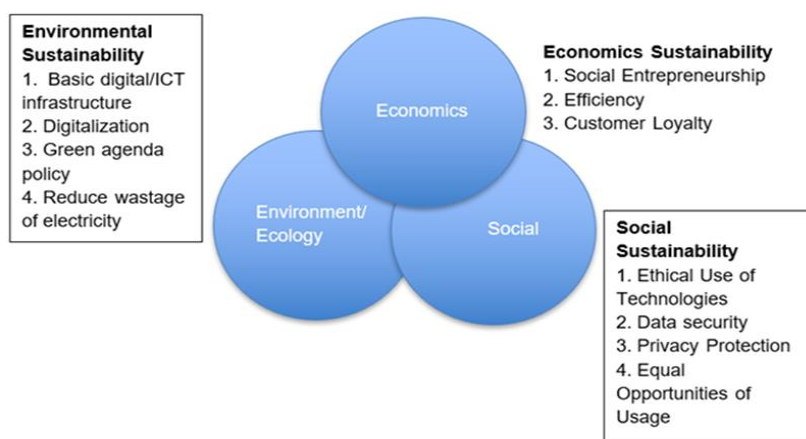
**Environmental Sustainability**
1. Basic digital/ICT infrastructure
2. Digitalization
3. Green agenda policy
4. Reduce wastage of electricity

Economics

**Economics Sustainability**
1. Social Entrepreneurship
2. Efficiency
3. Customer Loyalty

Environment/ Ecology

Social

**Social Sustainability**
1. Ethical Use of Technologies
2. Data security
3. Privacy Protection
4. Equal Opportunities of Usage